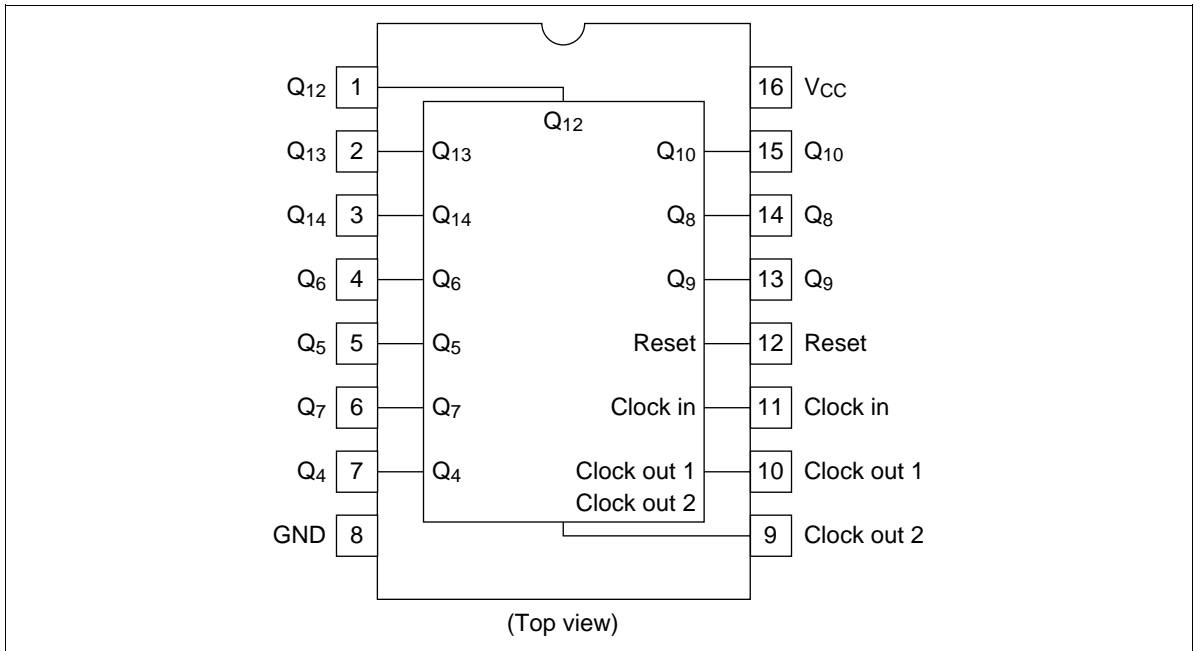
$Q_{12}$ 1
$Q_{12}$
16 $V_{CC}$

$Q_{13}$ 2 $Q_{13}$
$Q_{10}$ 15 $Q_{10}$

$Q_{14}$ 3 $Q_{14}$
$Q_8$ 14 $Q_8$

$Q_6$ 4 $Q_6$
$Q_9$ 13 $Q_9$

$Q_5$ 5 $Q_5$
Reset 12 Reset

$Q_7$ 6 $Q_7$
Clock in 11 Clock in

$Q_4$ 7 $Q_4$
Clock out 1 10 Clock out 1

Clock out 2

GND 8
9 Clock out 2

(Top view)